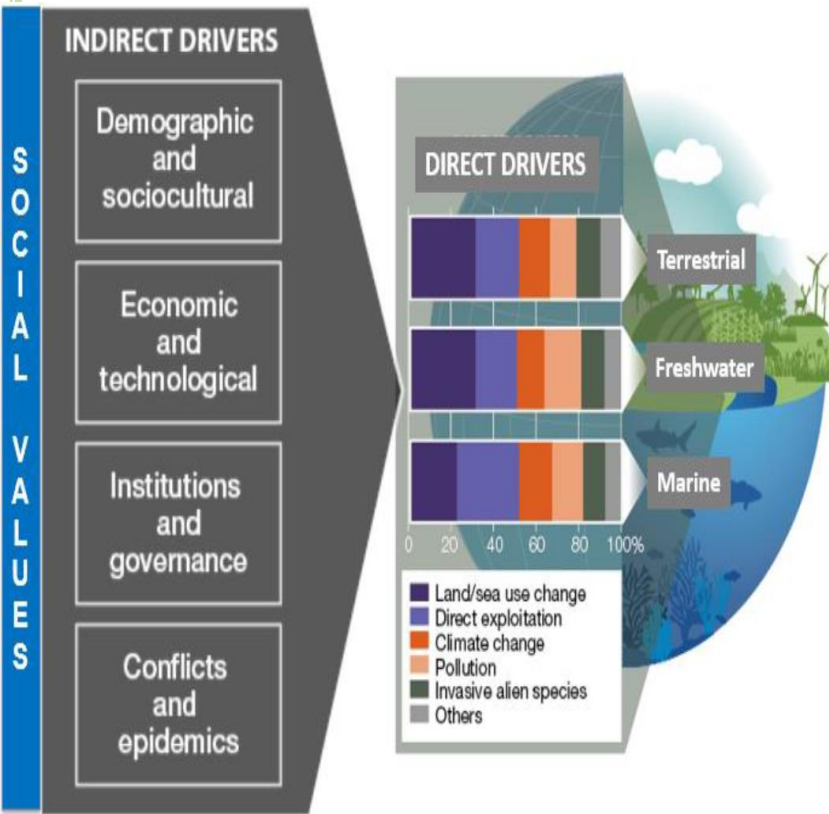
SOCIAL VALUES

INDIRECT DRIVERS

Demographic and sociocultural

Economic and technological

Institutions and governance

Conflicts and epidemics

DIRECT DRIVERS

Terrestrial

Freshwater

Marine

0 20 40 60 80 100%

Land/sea use change
Direct exploitation
Climate change
Pollution
Invasive alien species
Others